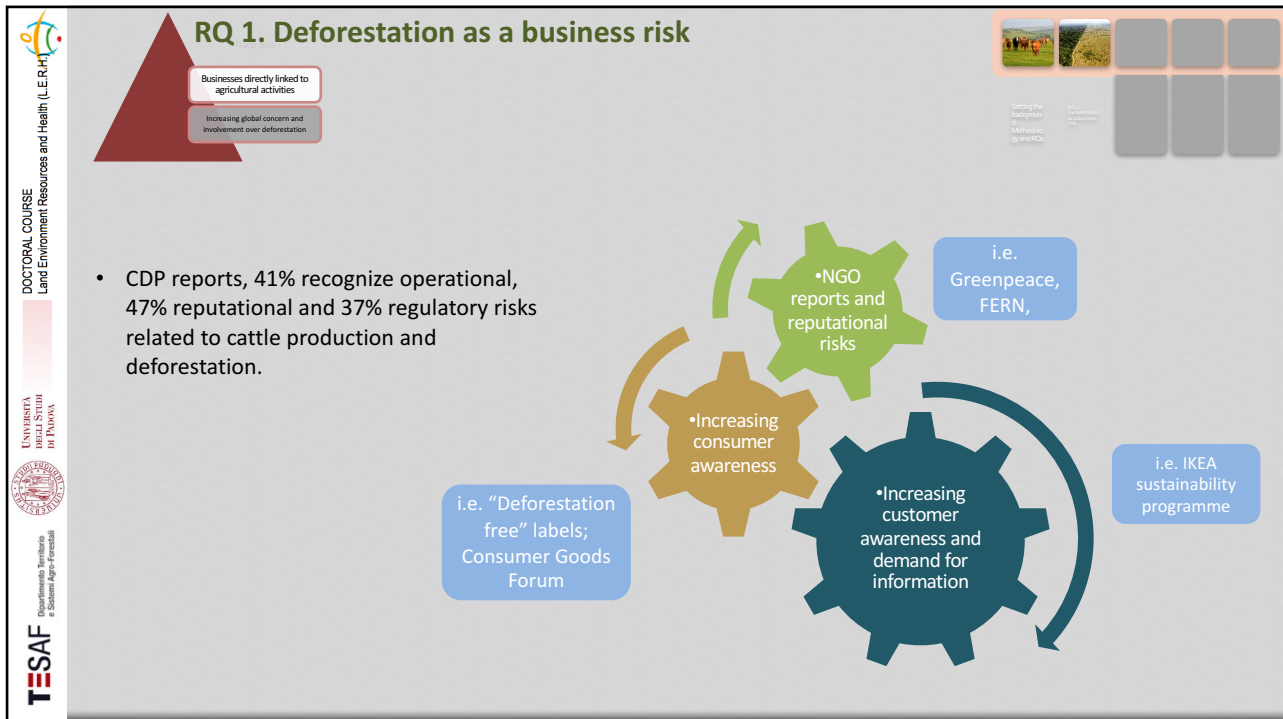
DOCTORAL COURSE
Land Environment Resources and Health (L.E.R.H.)

UNIVERSITÀ DEGLI STUDI DI PADOVA

TESAF Dipartimento Territorio e Sistemi Agro-Forestali

RQ 1. Deforestation as a business risk

Businesses directly linked to agricultural activities

Increasing global concern and involvement over deforestation

Setting the background Methodology and RQs

RQ 1. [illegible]

• CDP reports, 41% recognize operational, 47% reputational and 37% regulatory risks related to cattle production and deforestation.

•NGO reports and reputational risks

i.e. Greenpeace, FERN,

•Increasing consumer awareness

i.e. "Deforestation free" labels; Consumer Goods Forum

•Increasing customer awareness and demand for information

i.e. IKEA sustainability programme